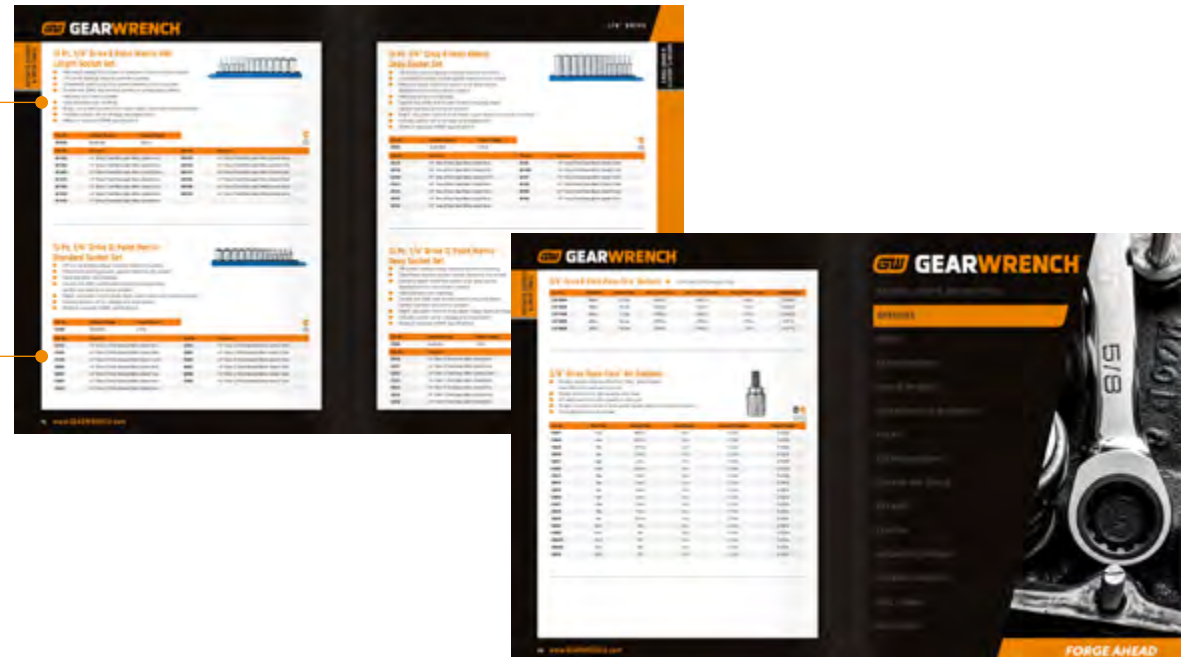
GEARWRENCH

11 Pc. 1/4" Drive 6 Point Metric Mid Length Socket Set

12 Pc. 1/4" Drive 6 Point Metric Deep Socket Set

13 Pc. 1/4" Drive 12 Point Metric Standard Socket Set

13 Pc. 1/4" Drive 12 Point Metric Deep Socket Set

www.GEARWRENCH.com

GEARWRENCH

3/8" Drive Hex Bit Sockets

www.GEARWRENCH.com

GEARWRENCH

SPECIALS

5/8

FORGE AHEAD